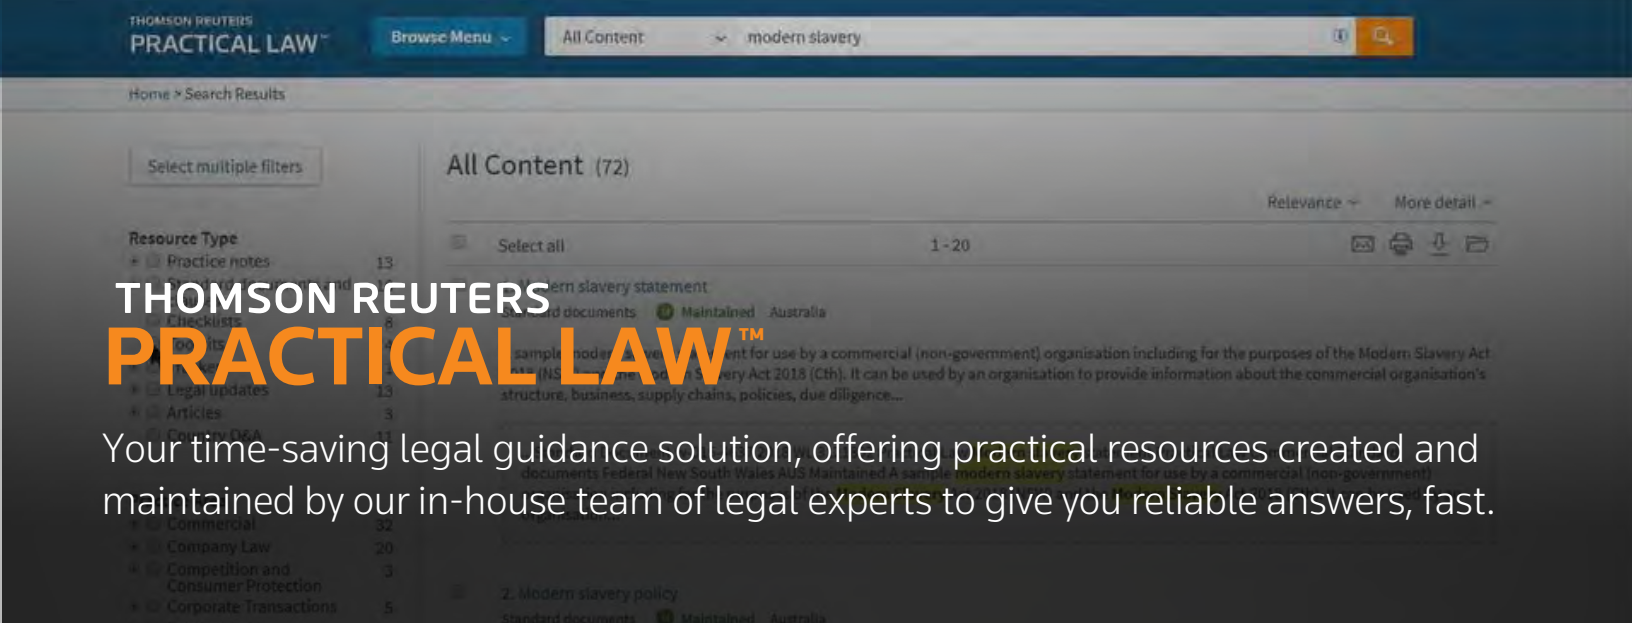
THOMSON REUTERS
PRACTICAL LAW

Browse Menu

All Content

modern slavery

Home > Search Results

Select multiple filters

All Content (72)

Relevance

More detail

Select all

1 - 20

Resource Type

Practice notes 13

Checklists

Legal updates 13

Articles 3

Country Q&A

Commercial 32

Company Law 20

Competition and Consumer Protection 3

Corporate Transactions 5

Modern slavery statement

Standard documents Maintained Australia

sample modern slavery statement for use by a commercial (non-government) organisation including for the purposes of the Modern Slavery Act 2018 (Cth). It can be used by an organisation to provide information about the commercial organisation's structure, business, supply chains, policies, due diligence...

2. Modern slavery policy

Standard documents Maintained Australia

THOMSON REUTERS
PRACTICAL LAW™

Your time-saving legal guidance solution, offering practical resources created and maintained by our in-house team of legal experts to give you reliable answers, fast.